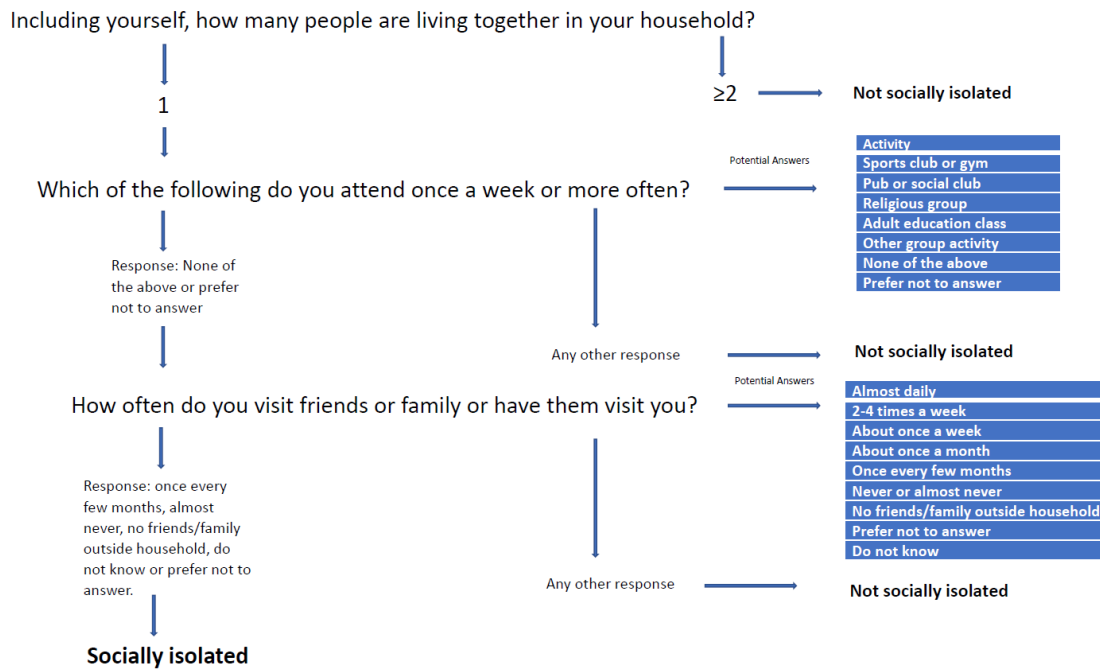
Including yourself, how many people are living together in your household?

1

≥2

Not socially isolated

Which of the following do you attend once a week or more often?

Potential Answers

Activity
Sports club or gym
Pub or social club
Religious group
Adult education class
Other group activity
None of the above
Prefer not to answer

Response: None of the above or prefer not to answer

Any other response

Not socially isolated

How often do you visit friends or family or have them visit you?

Potential Answers

Almost daily
2-4 times a week
About once a week
About once a month
Once every few months
Never or almost never
No friends/family outside household
Prefer not to answer
Do not know

Response: once every few months, almost never, no friends/family outside household, do not know or prefer not to answer.

Any other response

Not socially isolated

Socially isolated